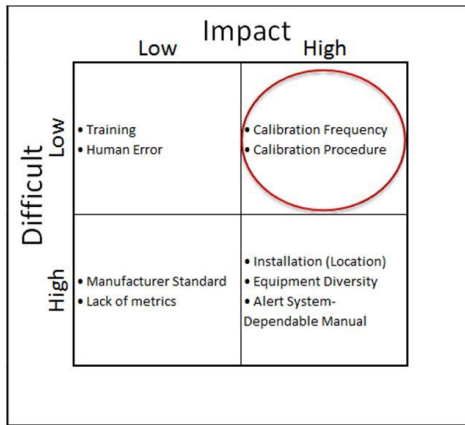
Impact

Low

High

Difficult

Low

High

• Training
• Human Error

• Calibration Frequency
• Calibration Procedure

• Manufacturer Standard
• Lack of metrics

• Installation (Location)
• Equipment Diversity
• Alert System-Dependable Manual